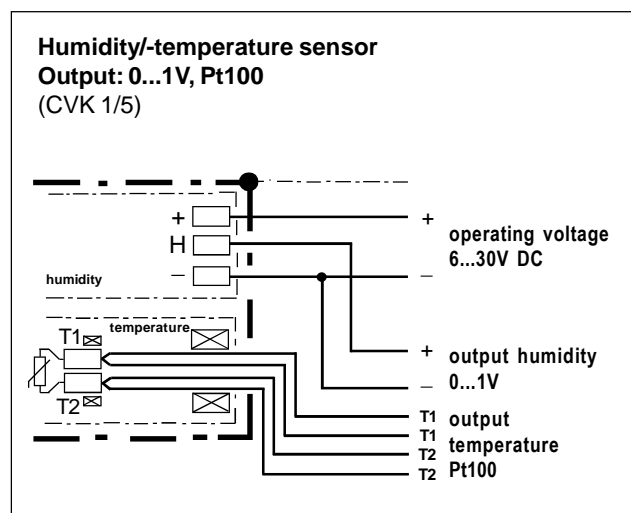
**Humidity/-temperature sensor**
**Output: 0...1V, Pt100**
(CVK 1/5)

+
H
–
humidity
T1
temperature
T2

+
operating voltage
6...30V DC
–

+
output humidity
–
0...1V

T1
T1
T2
T2
output
temperature
Pt100